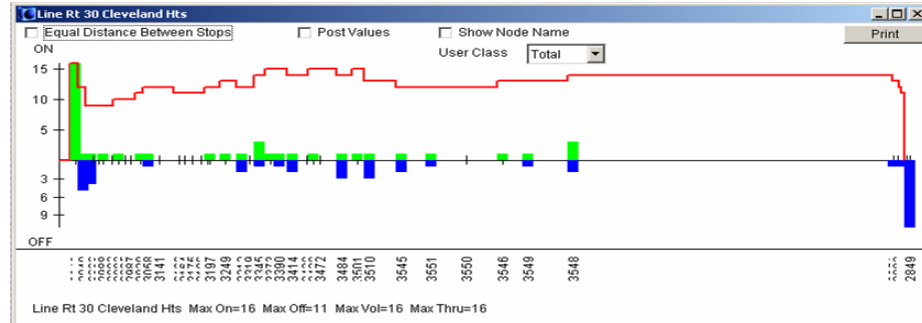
Line Rt 30 Cleveland Hts

Equal Distance Between Stops
Post Values
Show Node Name
User Class
Total
Print

ON
15
10
5
3
6
9
OFF

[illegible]
3141
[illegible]
3187
3249
3316
3345
3380
3414
3472
3484
3501
3510
3545
3551
3550
3546
3549
3548
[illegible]
2849

Line Rt 30 Cleveland Hts Max On=16 Max Off=11 Max Vol=16 Max Thru=16